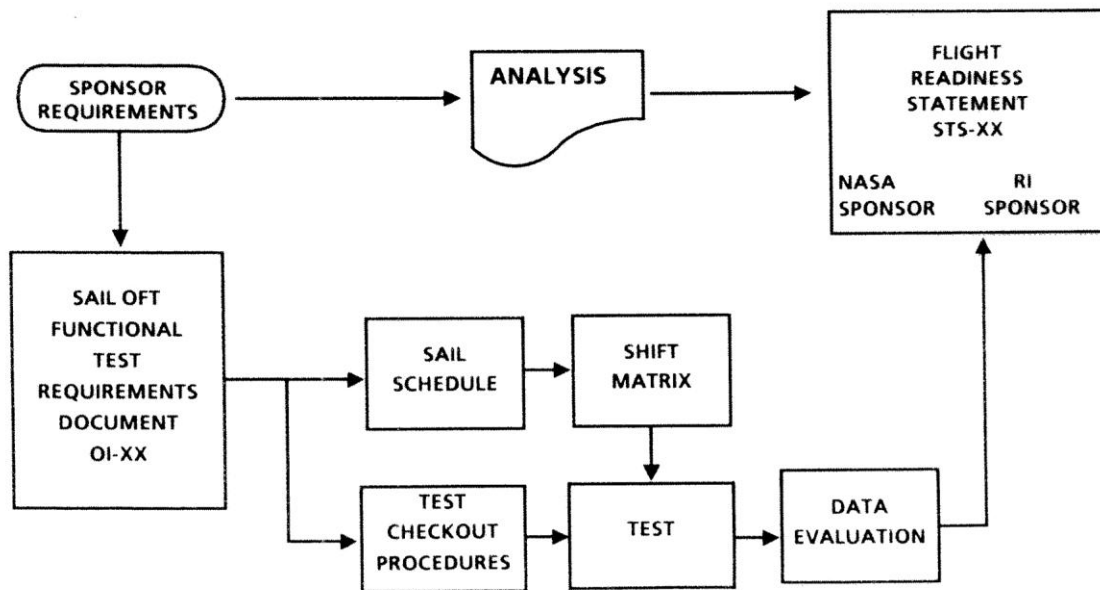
SPONSOR REQUIREMENTS

ANALYSIS

FLIGHT READINESS STATEMENT STS-XX

NASA SPONSOR

RI SPONSOR

SAIL OFT FUNCTIONAL TEST REQUIREMENTS DOCUMENT OI-XX

SAIL SCHEDULE

SHIFT MATRIX

TEST CHECKOUT PROCEDURES

TEST

DATA EVALUATION